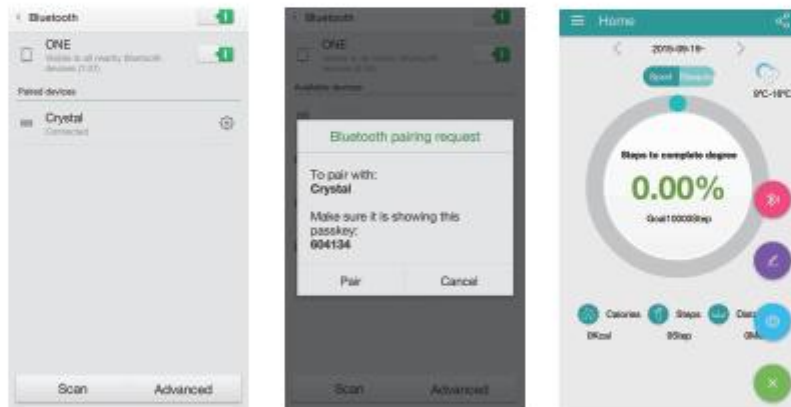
Bluetooth

ONE
Visible to all nearby Bluetooth devices (1:57)

Paired devices

Crystal
Connected

Scan Advanced

Bluetooth

ONE
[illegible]

Available devices

Bluetooth pairing request

To pair with:
Crystal

Make sure it is showing this passkey:
604134

Pair Cancel

Scan Advanced

Home

2015-09-19

Sport Sleep

9°C-16°C

Steps to complete degree

0.00%

Goal10000Step

Calories Steps Dist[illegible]

0Kcal 0Step 0M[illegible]